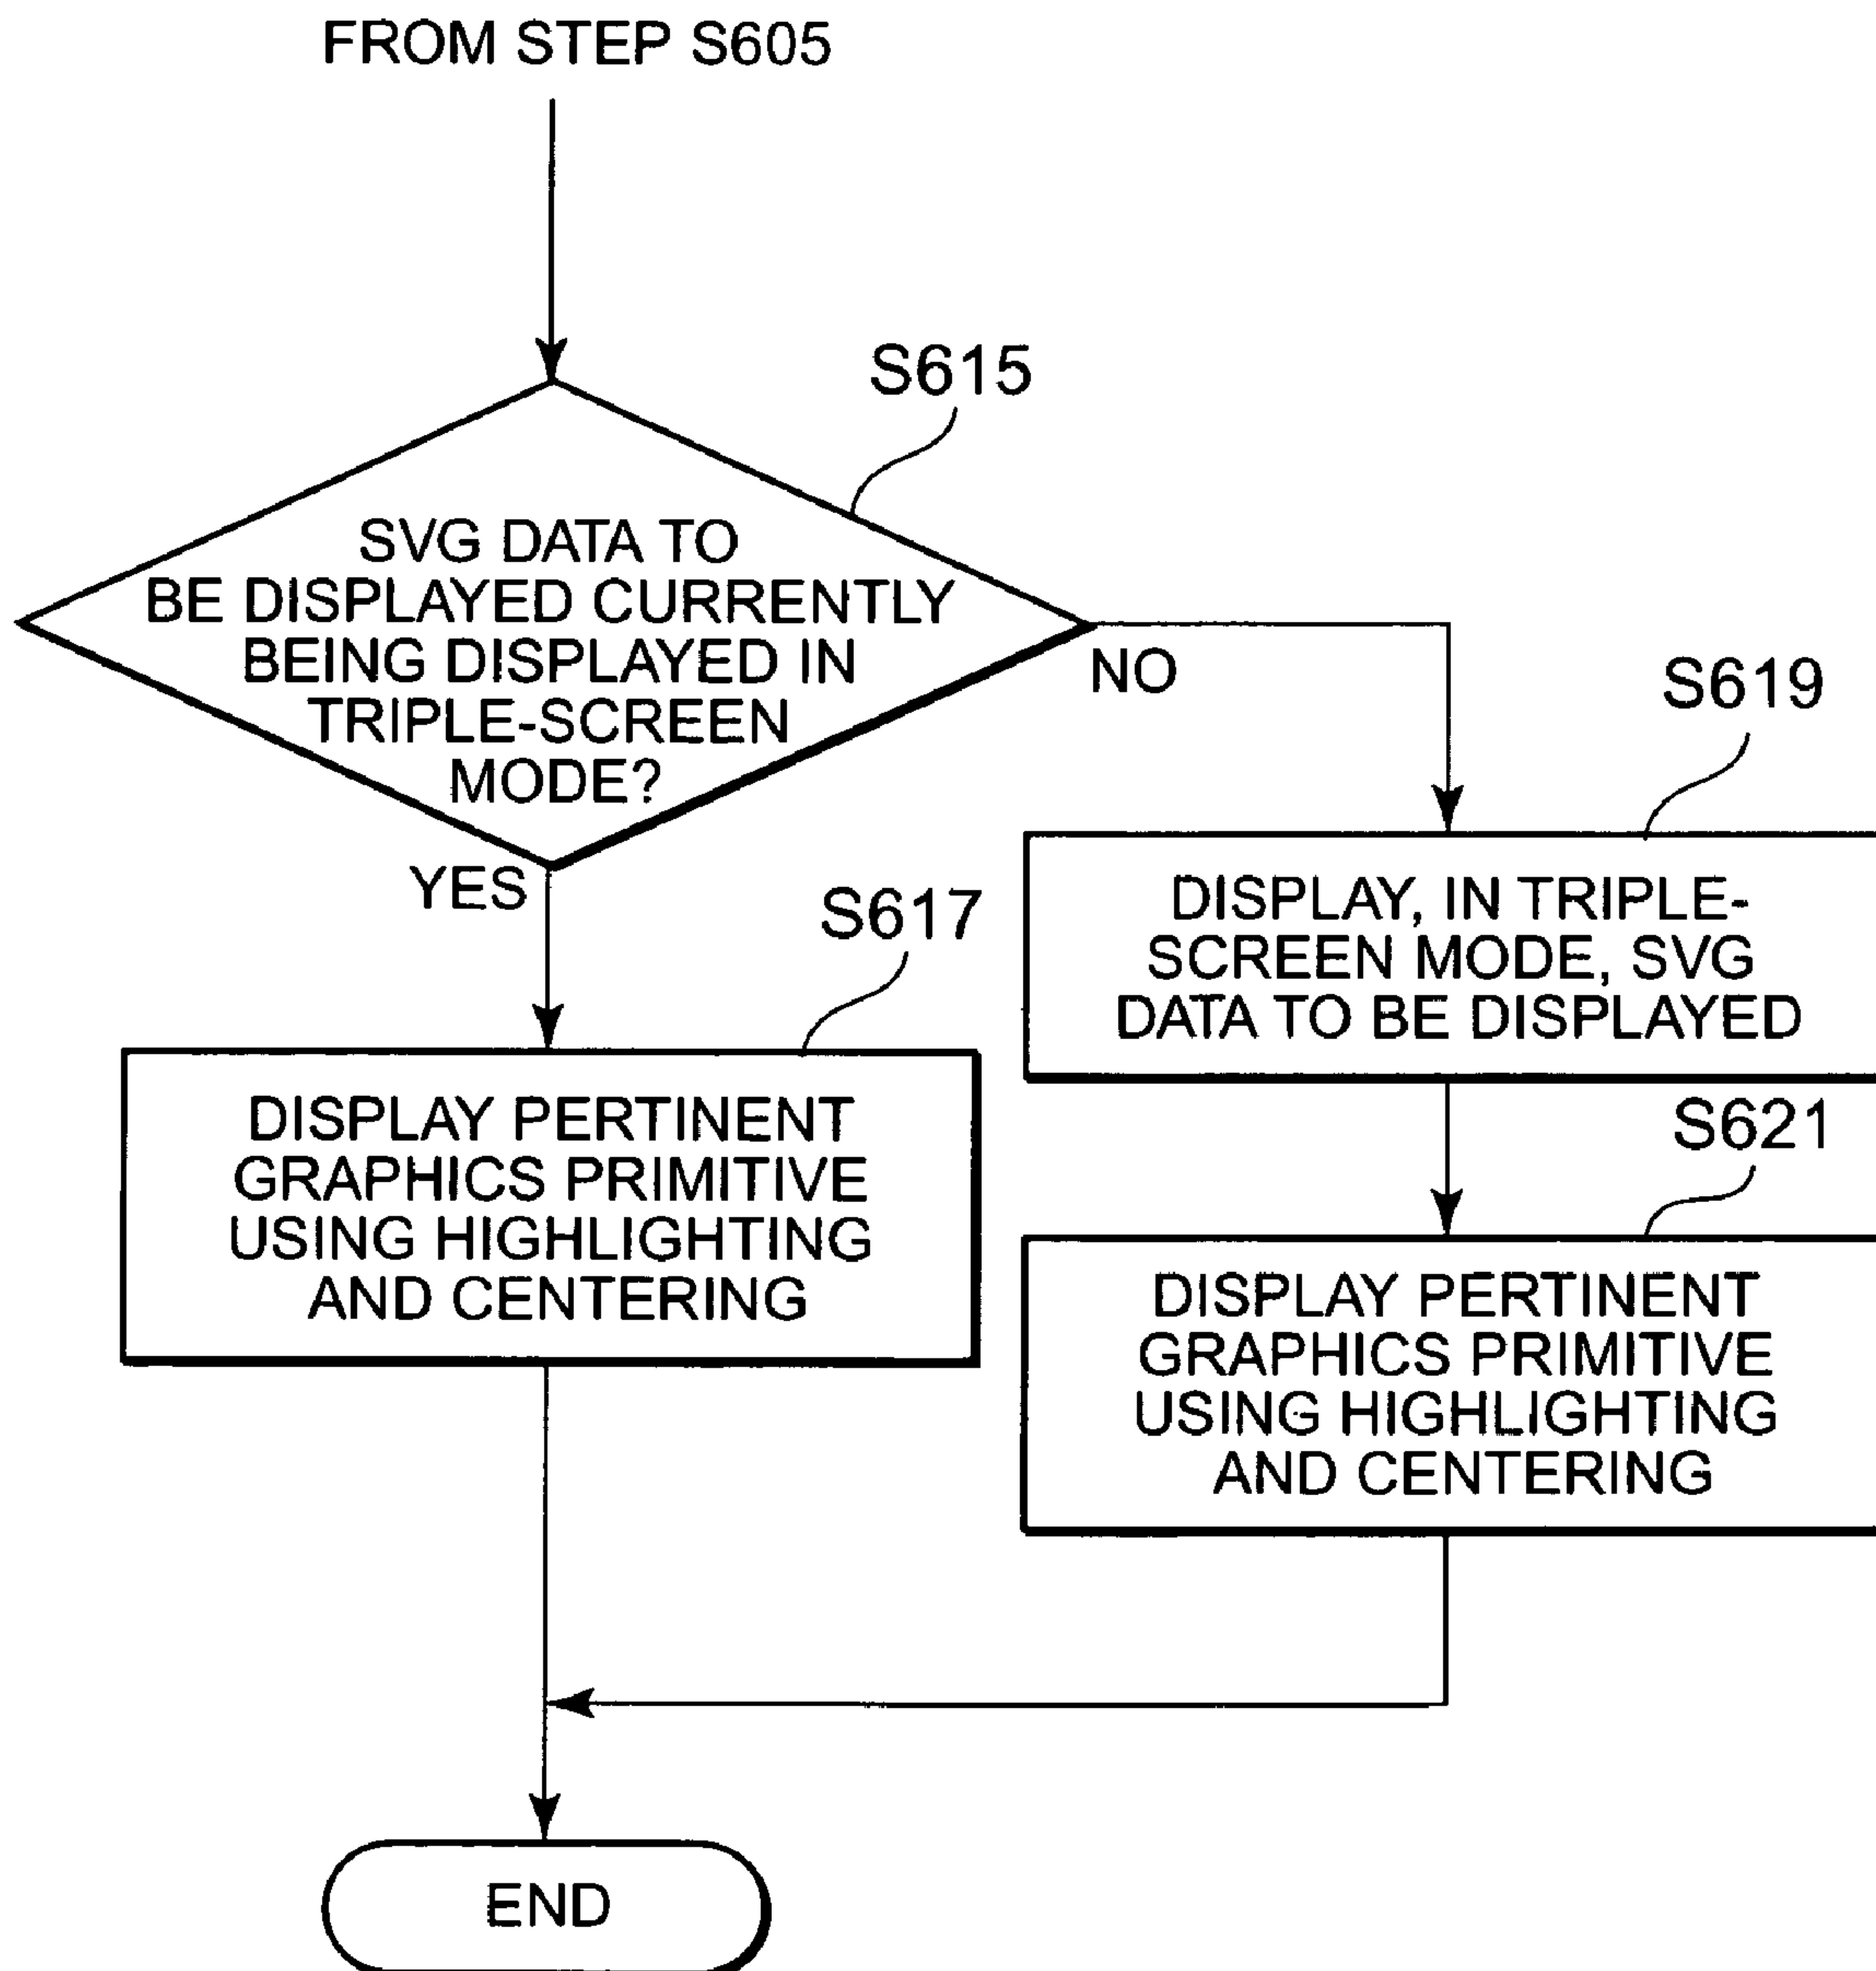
FROM STEP S605

S615

SVG DATA TO BE DISPLAYED CURRENTLY BEING DISPLAYED IN TRIPLE-SCREEN MODE?

NO

YES

S617

DISPLAY PERTINENT GRAPHICS PRIMITIVE USING HIGHLIGHTING AND CENTERING

S619

DISPLAY, IN TRIPLE-SCREEN MODE, SVG DATA TO BE DISPLAYED

S621

DISPLAY PERTINENT GRAPHICS PRIMITIVE USING HIGHLIGHTING AND CENTERING

END